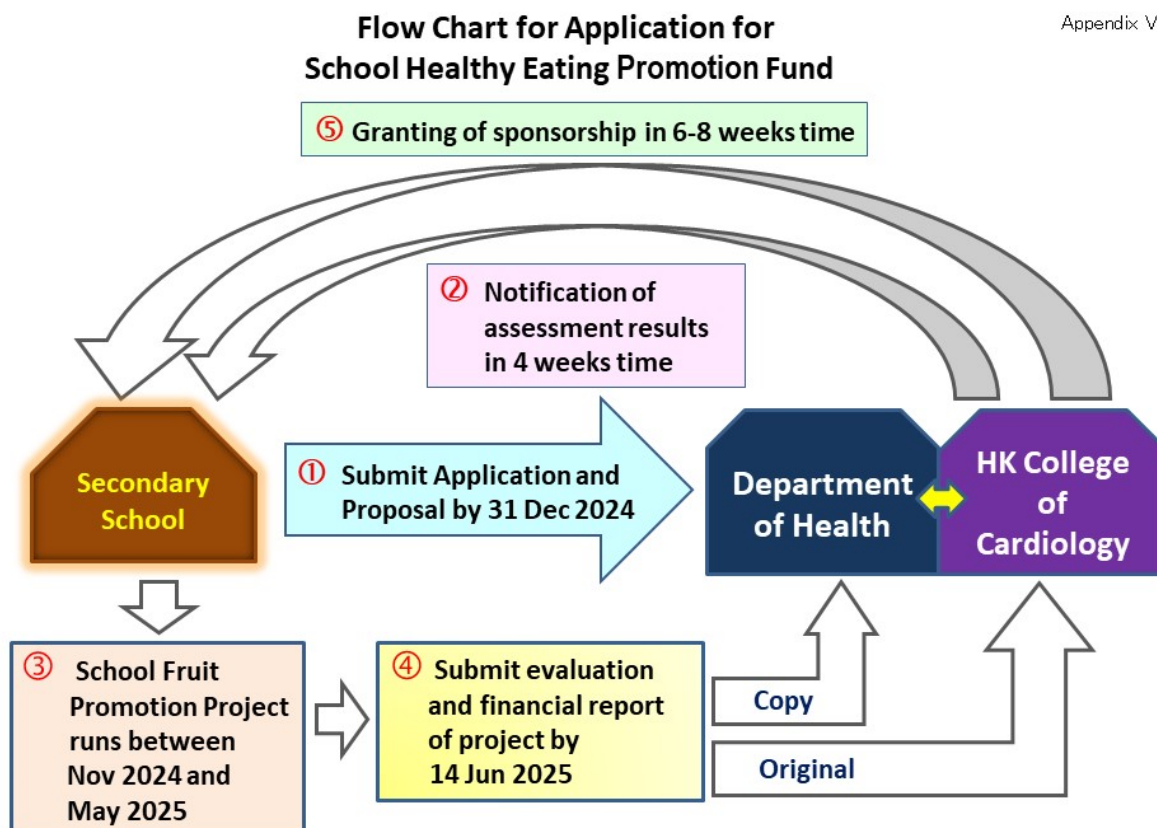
Appendix V

Flow Chart for Application for School Healthy Eating Promotion Fund

⑤ Granting of sponsorship in 6-8 weeks time

② Notification of assessment results in 4 weeks time

Secondary School

① Submit Application and Proposal by 31 Dec 2024

Department of Health

HK College of Cardiology

③ School Fruit Promotion Project runs between Nov 2024 and May 2025

④ Submit evaluation and financial report of project by 14 Jun 2025

Copy

Original